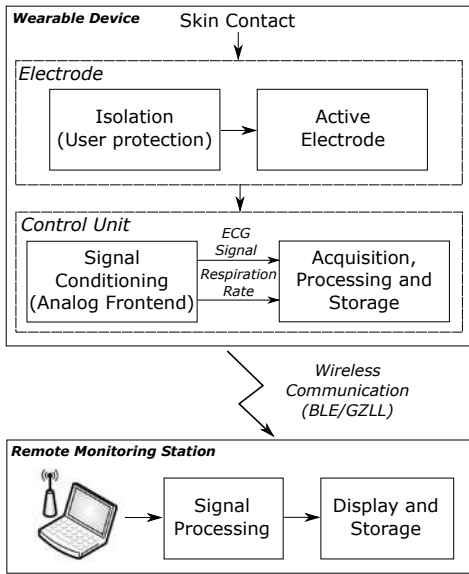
Wearable Device

Skin Contact

Electrode

Isolation (User protection)

Active Electrode

Control Unit

Signal Conditioning (Analog Frontend)

ECG Signal

Respiration Rate

Acquisition, Processing and Storage

Wireless Communication (BLE/GZLL)

Remote Monitoring Station

Signal Processing

Display and Storage